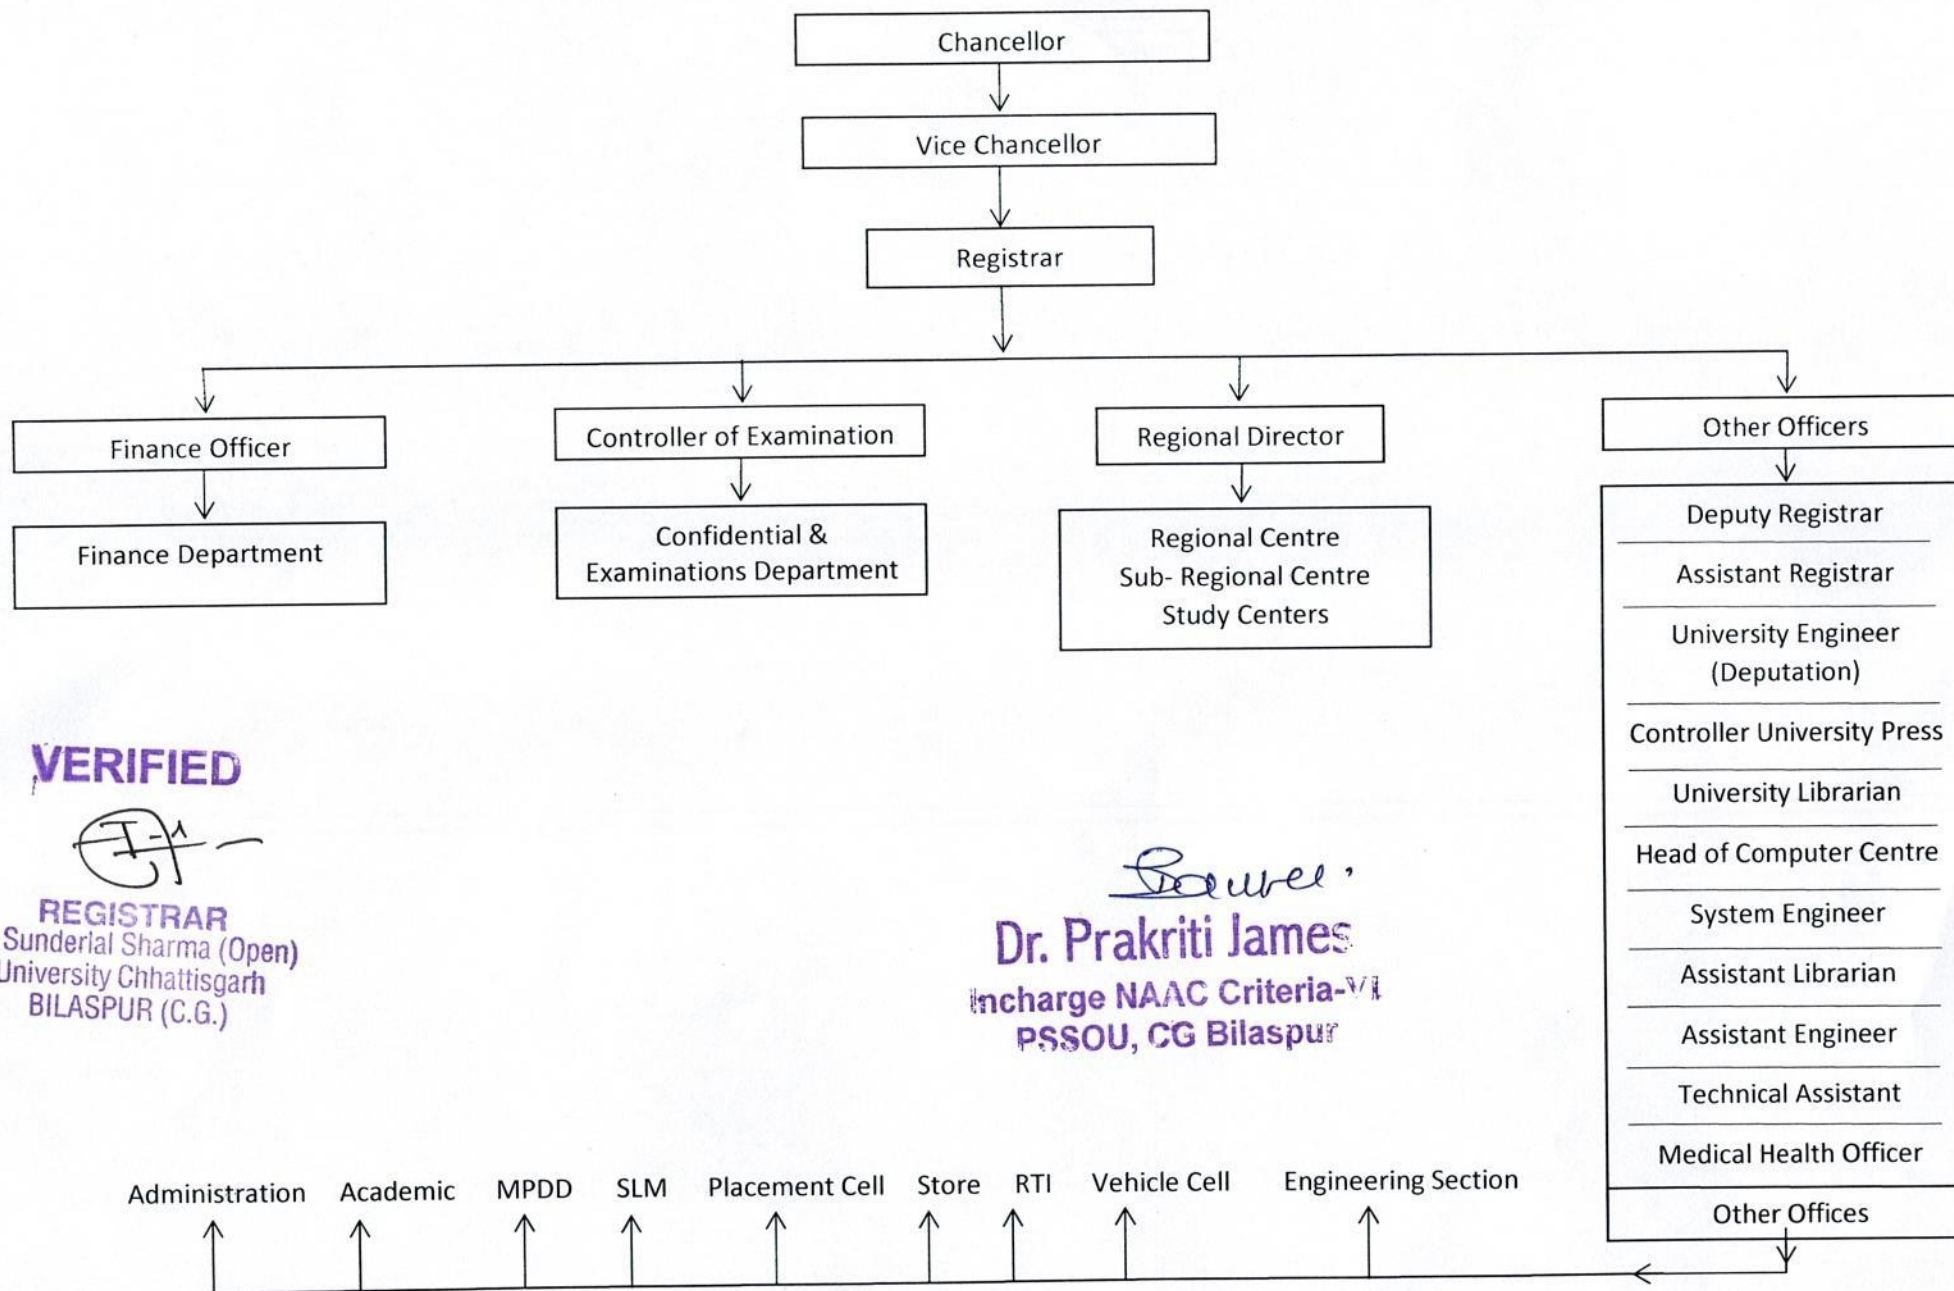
Chancellor

Vice Chancellor

Registrar

Finance Officer

Finance Department

Controller of Examination

Confidential & Examinations Department

Regional Director

Regional Centre
Sub- Regional Centre
Study Centers

Other Officers

Deputy Registrar

Assistant Registrar

University Engineer (Deputation)

Controller University Press

University Librarian

Head of Computer Centre

System Engineer

Assistant Librarian

Assistant Engineer

Technical Assistant

Medical Health Officer

Other Offices

VERIFIED

REGISTRAR
Sunderlal Sharma (Open)
University Chhattisgarh
BILASPUR (C.G.)

Dr. Prakriti James
Incharge NAAC Criteria-VI
PSSOU, CG Bilaspur

Administration Academic MPDD SLM Placement Cell Store RTI Vehicle Cell Engineering Section